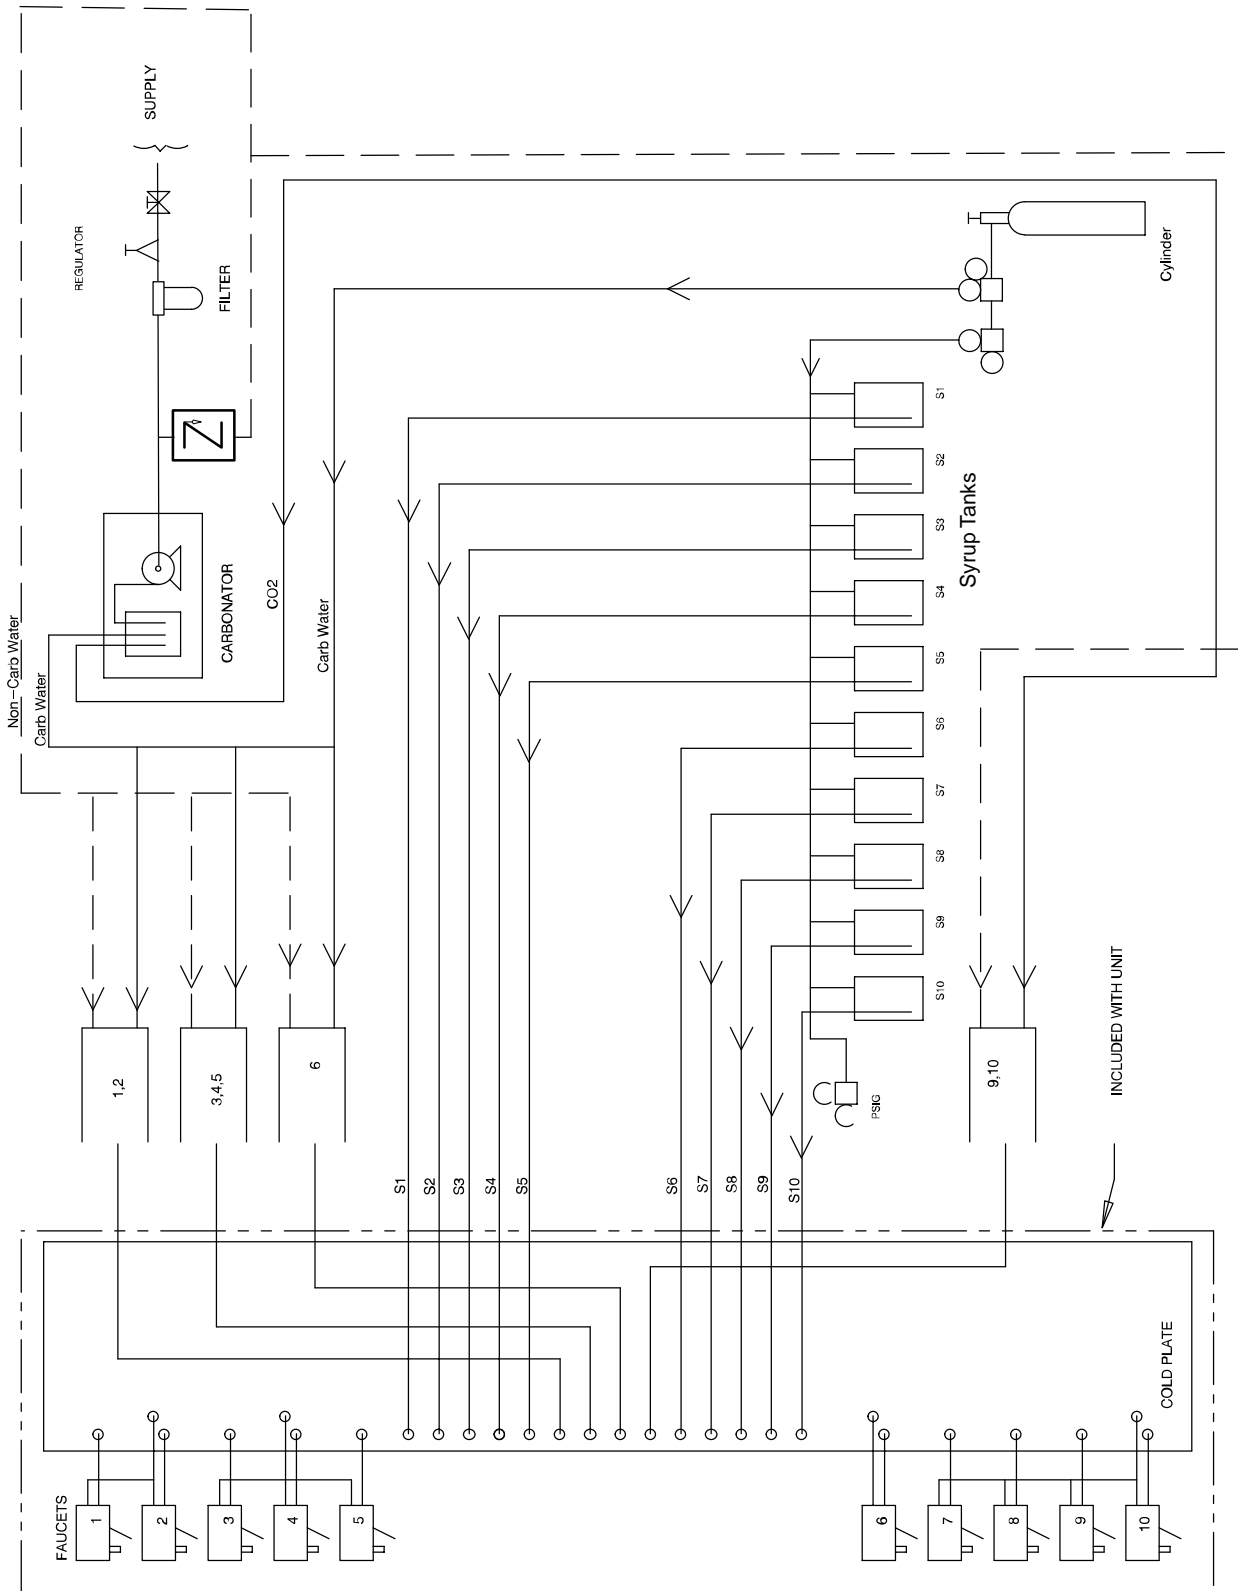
SUPPLY
REGULATOR
FILTER
CARBONATOR
Non-Carb Water
Carb Water
CO2
Carb Water
Cylinder
Syrup Tanks
S1
S2
S3
S4
S5
S6
S7
S8
S9
S10
PSIG
1,2
3,4,5
6
9,10
INCLUDED WITH UNIT
S1
S2
S3
S4
S5
S6
S7
S8
S9
S10
COLD PLATE
FAUCETS
1
2
3
4
5
6
7
8
9
10